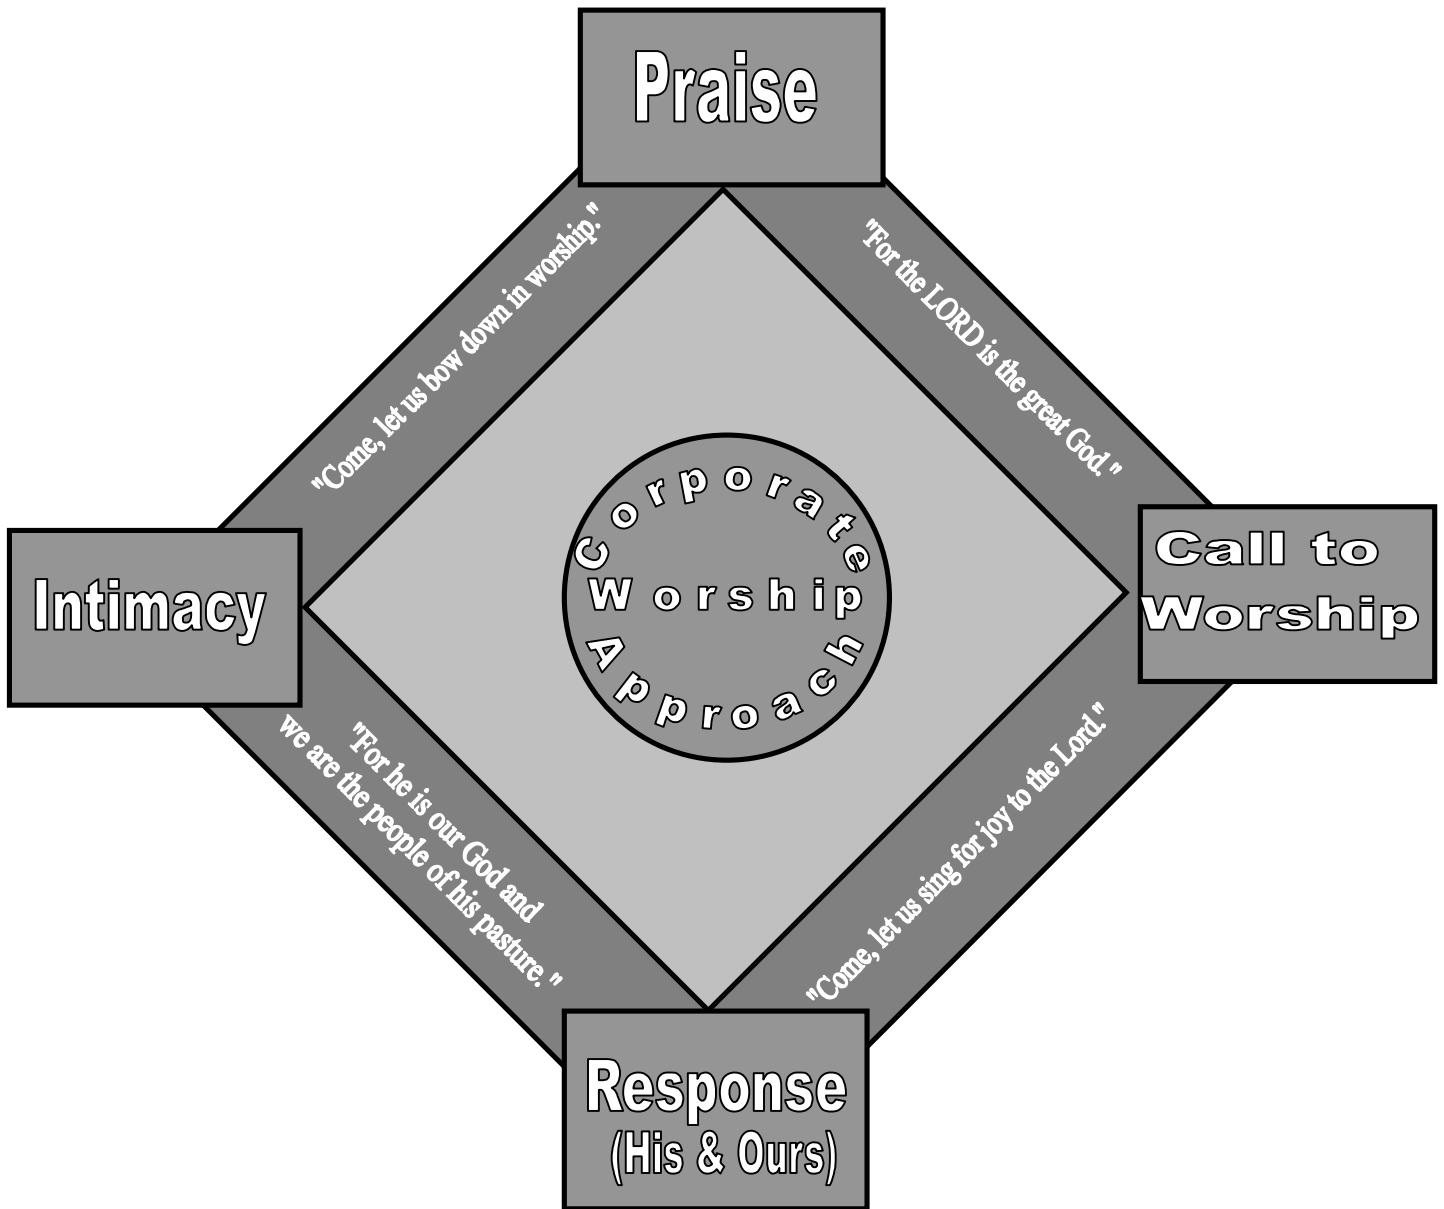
Praise

"Come, let us bow down in worship."

"For the LORD is the great God."

Intimacy

Corporate
Worship
Approach

Call to Worship

"For he is our God and we are the people of his pasture."

"Come, let us sing for joy to the Lord."

Response
(His & Ours)